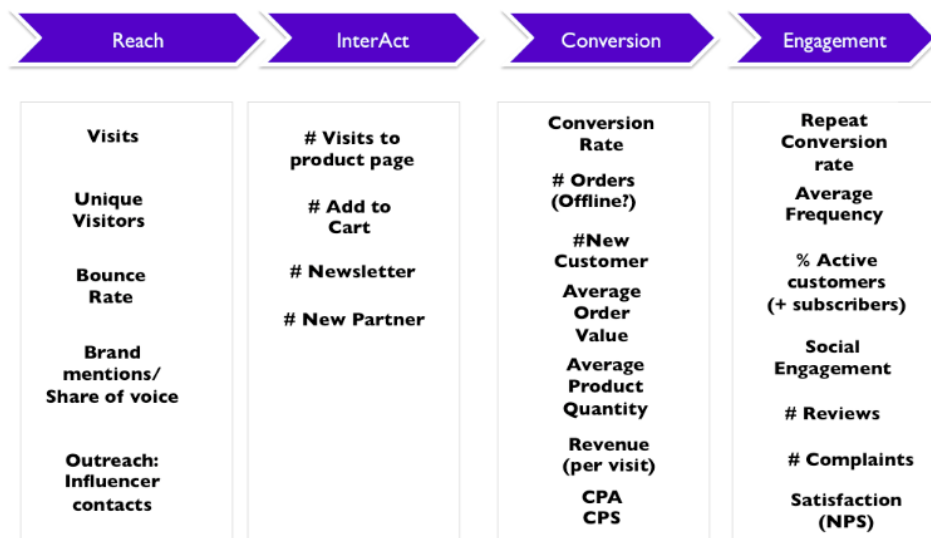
Reach

InterAct

Conversion

Engagement

Visits

Unique Visitors

Bounce Rate

Brand mentions/ Share of voice

Outreach: Influencer contacts

# Visits to product page

# Add to Cart

# Newsletter

# New Partner

Conversion Rate

# Orders (Offline?)

#New Customer

Average Order Value

Average Product Quantity

Revenue (per visit)

CPA
CPS

Repeat Conversion rate

Average Frequency

% Active customers (+ subscribers)

Social Engagement

# Reviews

# Complaints

Satisfaction (NPS)